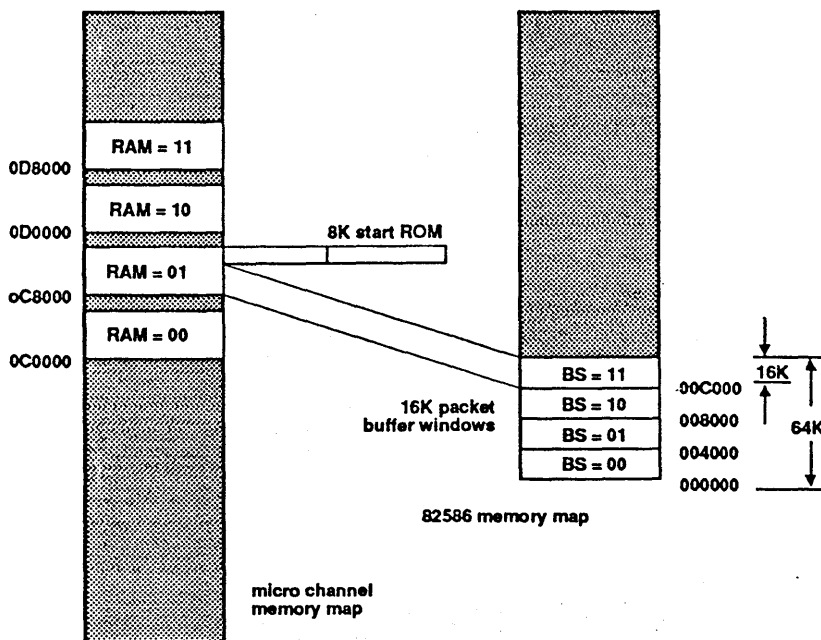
RAM = 11
0D8000
RAM = 10
0D0000
8K start ROM
RAM = 01
oC8000
RAM = 00
0C0000

BS = 11
00C000
16K
16K packet buffer windows
BS = 10
008000
64K
BS = 01
004000
BS = 00
000000

82586 memory map

micro channel memory map